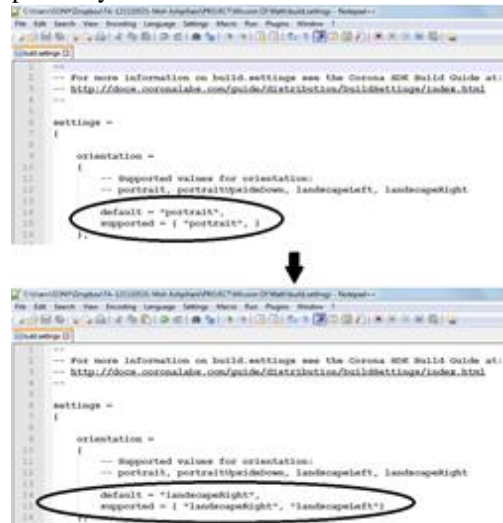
--
-- For more information on build.settings see the Corona SDK Build Guide at:
-- http://docs.coronalabs.com/guide/distribution/buildSettings/index.html
--

settings =
{

orientation =
{
-- Supported values for orientation:
-- portrait, portraitUpsideDown, landscapeLeft, landscapeRight

default = "portrait",
supported = { "portrait", }
},

--
-- For more information on build.settings see the Corona SDK Build Guide at:
-- http://docs.coronalabs.com/guide/distribution/buildSettings/index.html
--

settings =
{

orientation =
{
-- Supported values for orientation:
-- portrait, portraitUpsideDown, landscapeLeft, landscapeRight

default = "landscapeRight",
supported = { "landscapeRight", "landscapeLeft"}
},